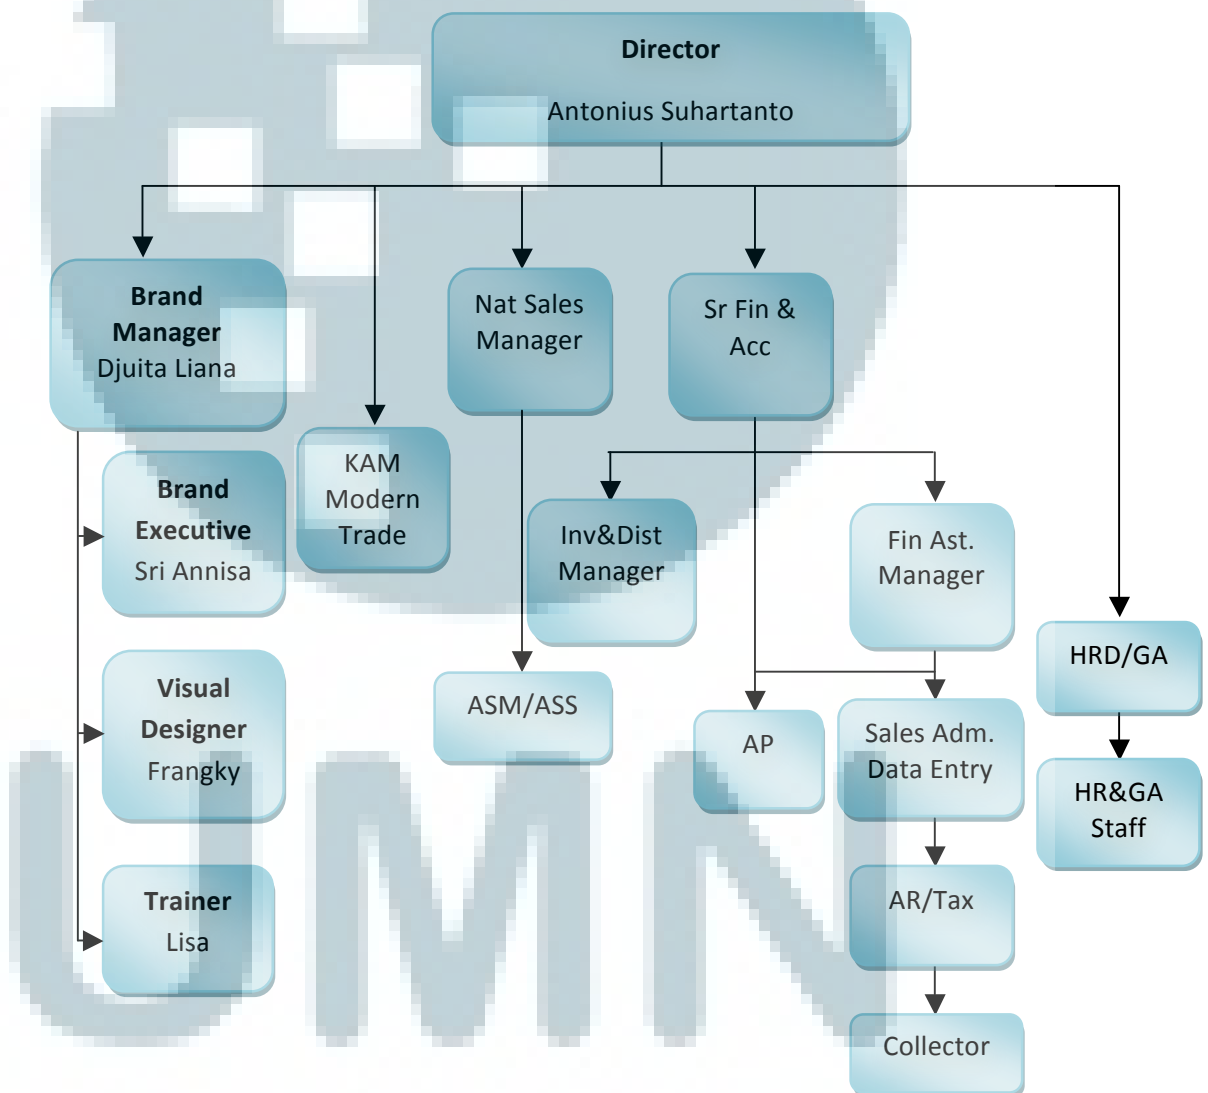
Director
Antonius Suhartanto

Brand Manager
Djuita Liana

Nat Sales Manager

Sr Fin & Acc

KAM Modern Trade

Brand Executive
Sri Annisa

Inv&Dist Manager

Fin Ast. Manager

HRD/GA

Visual Designer
Frangky

ASM/ASS

AP

Sales Adm. Data Entry

HR&GA Staff

Trainer
Lisa

AR/Tax

Collector